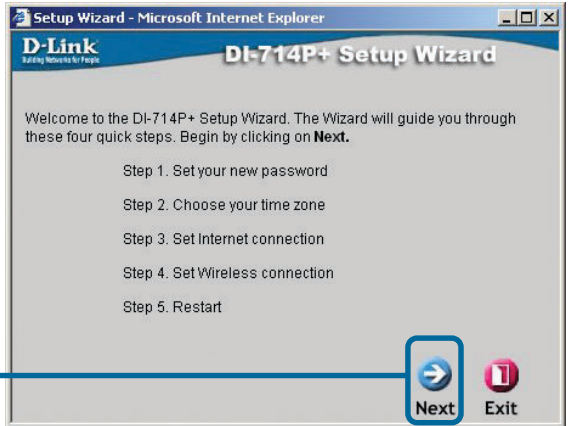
Setup Wizard - Microsoft Internet Explorer

D-Link
Building Networks for People

DI-714P+ Setup Wizard

Welcome to the DI-714P+ Setup Wizard. The Wizard will guide you through these four quick steps. Begin by clicking on **Next.**

Step 1. Set your new password

Step 2. Choose your time zone

Step 3. Set Internet connection

Step 4. Set Wireless connection

Step 5. Restart

Next

Exit